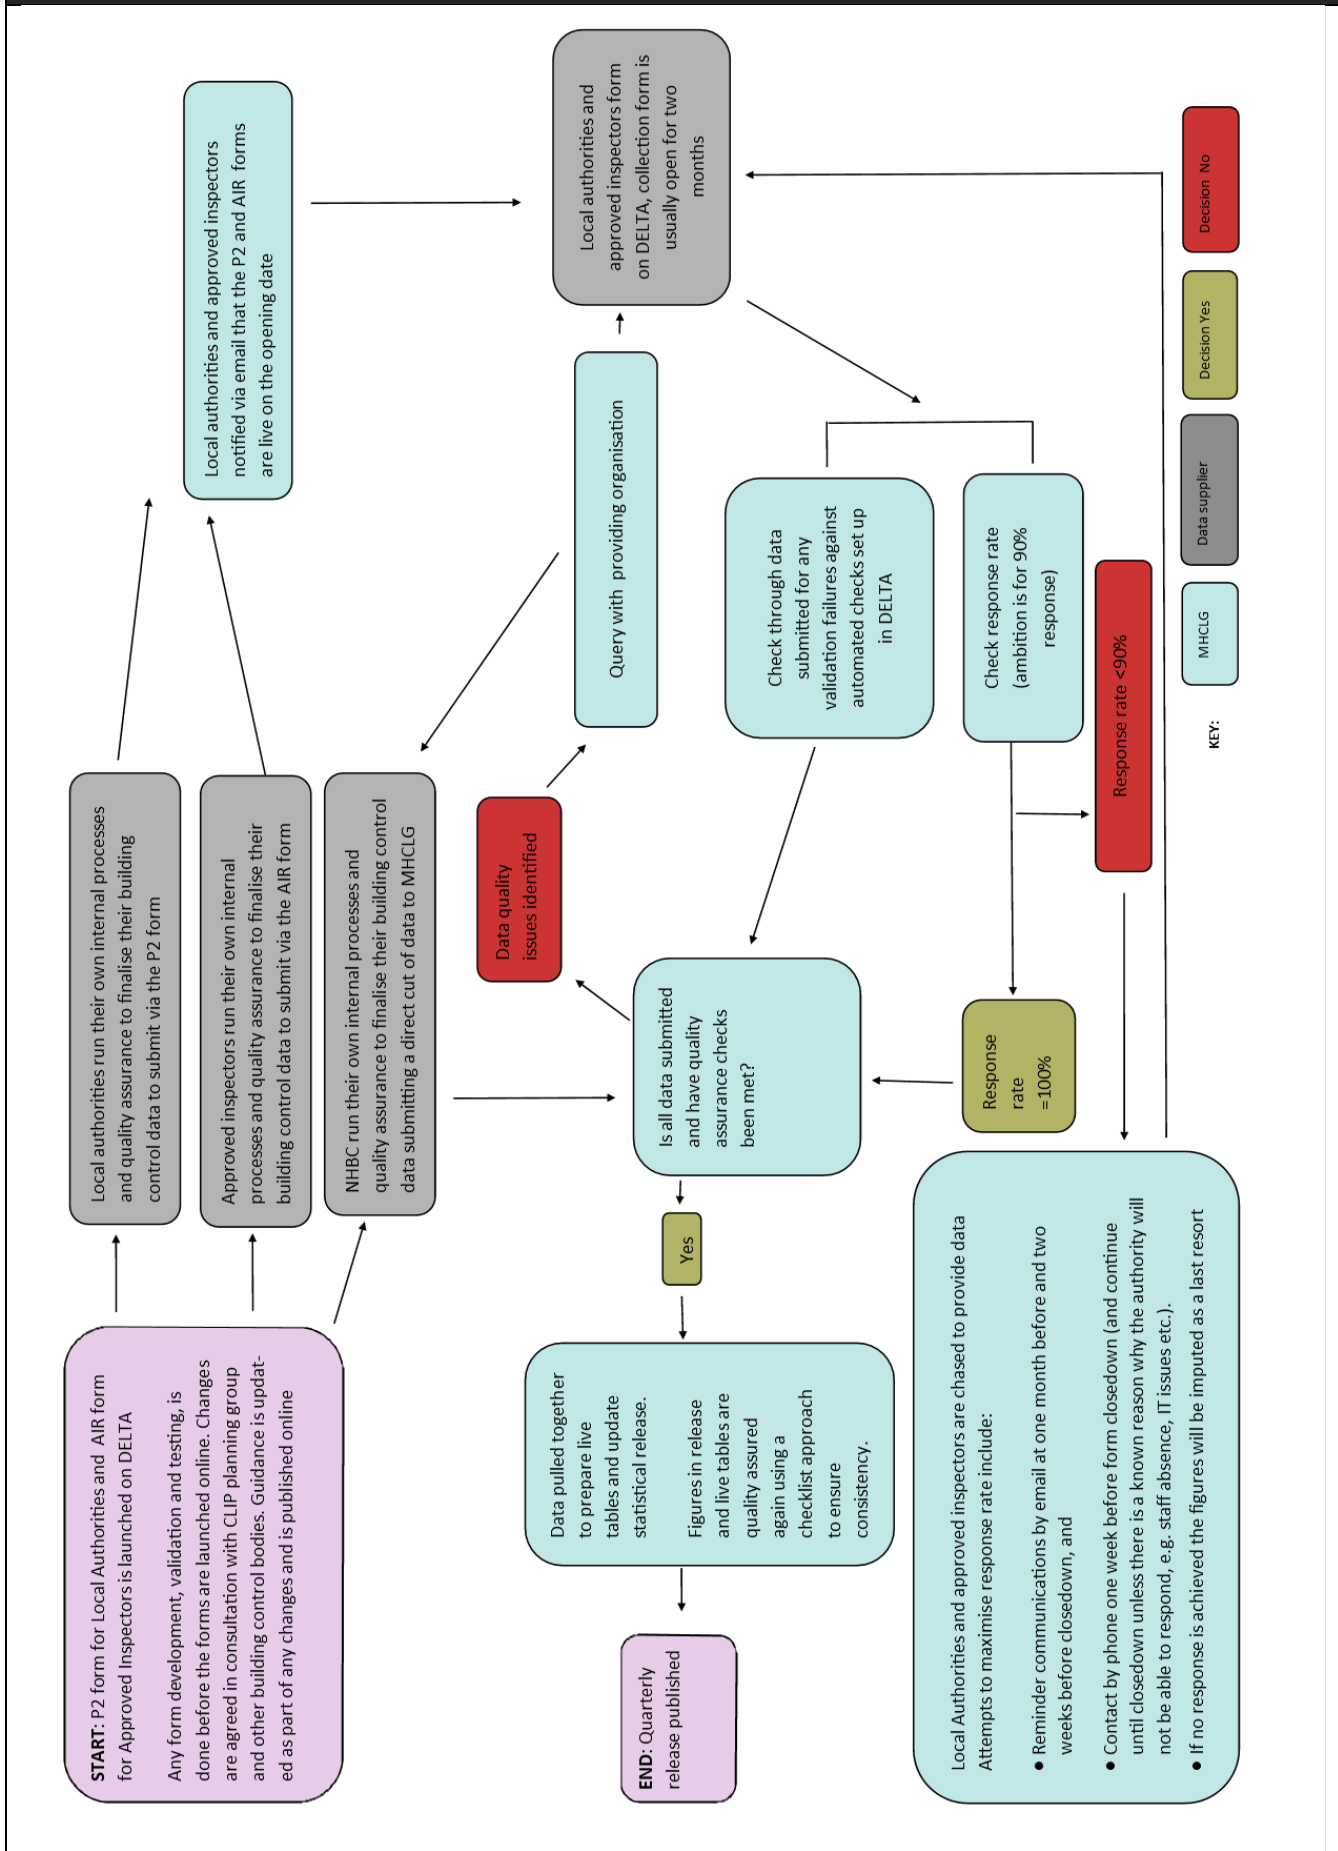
START: P2 form for Local Authorities and AIR form for Approved Inspectors is launched on DELTA

Any form development, validation and testing, is done before the forms are launched online. Changes are agreed in consultation with CLIP planning group and other building control bodies. Guidance is updated as part of any changes and is published online

Local authorities run their own internal processes and quality assurance to finalise their building control data to submit via the P2 form

Approved inspectors run their own internal processes and quality assurance to finalise their building control data to submit via the AIR form

NHBC run their own internal processes and quality assurance to finalise their building control data submitting a direct cut of data to MHCLG

Local authorities and approved inspectors notified via email that the P2 and AIR forms are live on the opening date

Local authorities and approved inspectors form on DELTA, collection form is usually open for two months

Query with providing organisation

Data quality issues identified

Check through data submitted for any validation failures against automated checks set up in DELTA

Check response rate (ambition is for 90% response)

Response rate <90%

Is all data submitted and have quality assurance checks been met?

Response rate =100%

Yes

Data pulled together to prepare live tables and update statistical release.

Figures in release and live tables are quality assured again using a checklist approach to ensure consistency.

END: Quarterly release published

Local Authorities and approved inspectors are chased to provide data
Attempts to maximise response rate include:
• Reminder communications by email at one month before and two weeks before closedown, and
• Contact by phone one week before form closedown (and continue until closedown unless there is a known reason why the authority will not be able to respond, e.g. staff absence, IT issues etc.).
• If no response is achieved the figures will be imputed as a last resort

KEY:
MHCLG
Data supplier
Decision Yes
Decision No